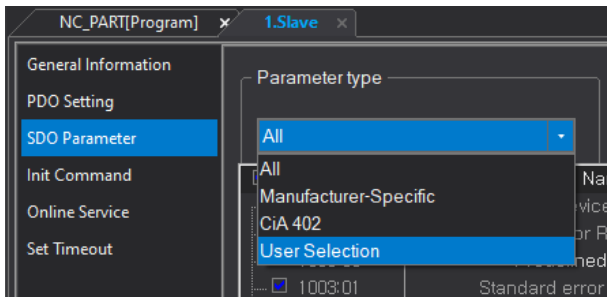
NC_PART[Program] ×
1.Slave ×

General Information
PDO Setting
SDO Parameter
Init Command
Online Service
Set Timeout

Parameter type

All
All
Manufacturer-Specific
CiA 402
User Selection

1003:01
Standard error